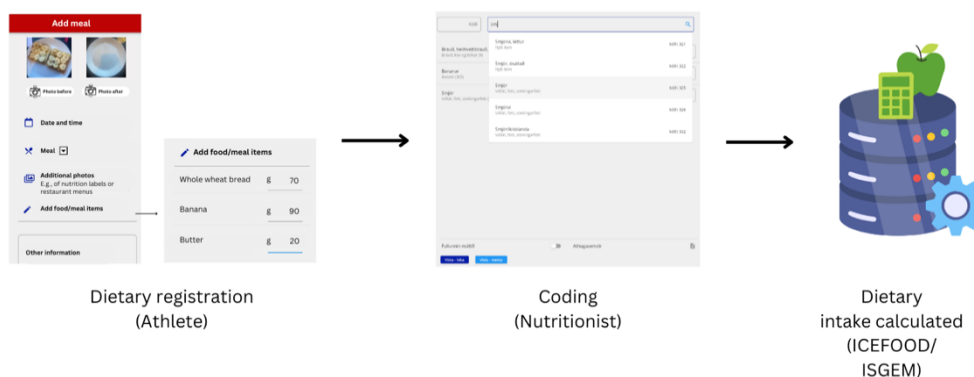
Add meal

Photo before

Photo after

Date and time

Meal

Additional photos
E.g., of nutrition labels or restaurant menus

Add food/meal items

Other information

Add food/meal items

| Whole wheat bread | g | 70 |
|---|---|---|
| Banana | g | 90 |
| Butter | g | 20 |

Dietary registration
(Athlete)

Coding
(Nutritionist)

Dietary
intake calculated
(ICEFOOD/
ISGEM)